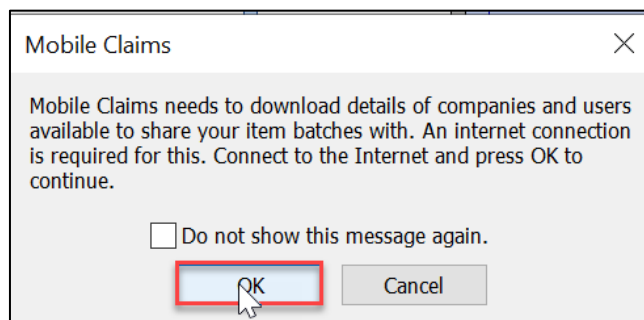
Mobile Claims

Mobile Claims needs to download details of companies and users available to share your item batches with. An internet connection is required for this. Connect to the Internet and press OK to continue.

Do not show this message again.

OK

Cancel